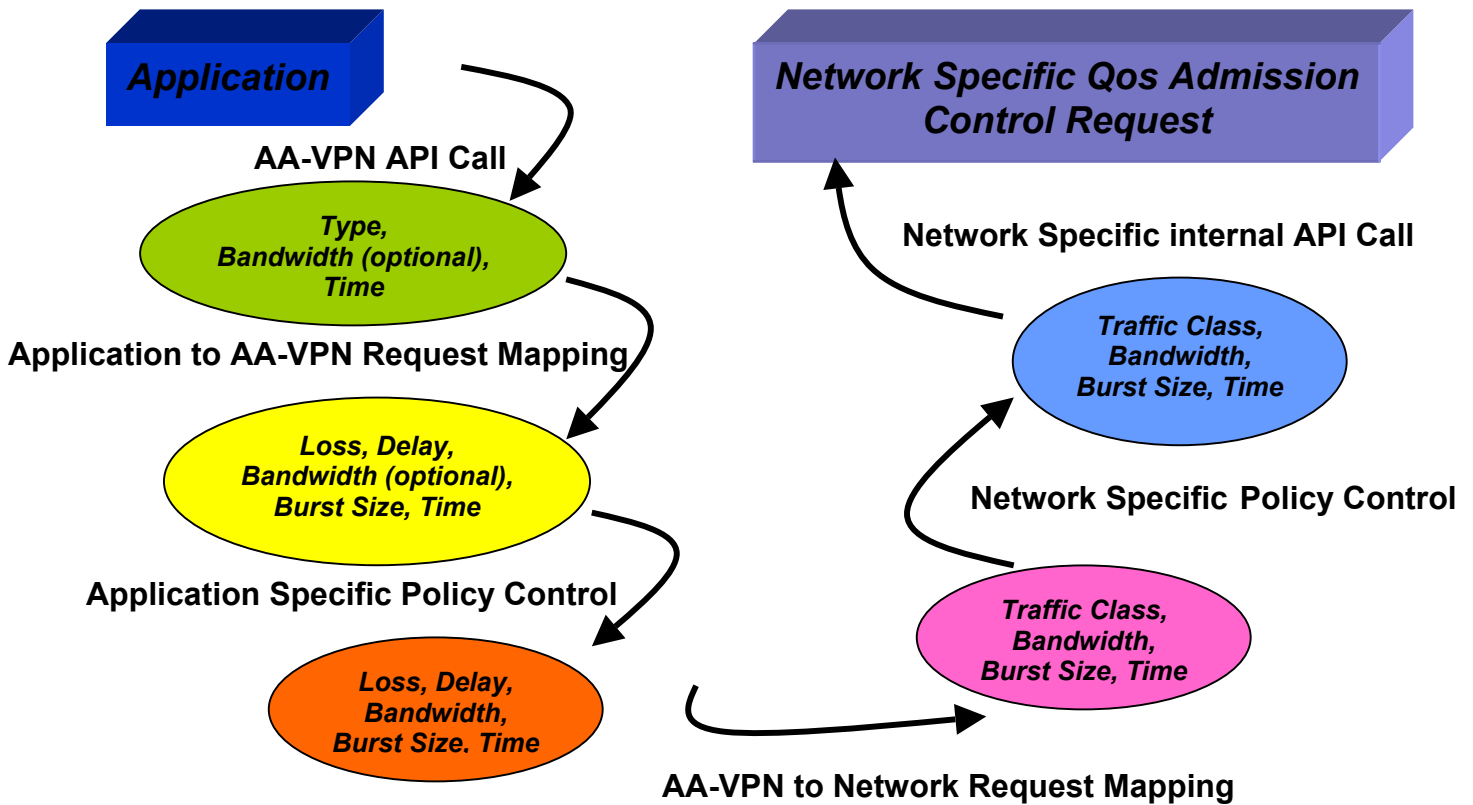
Application

AA-VPN API Call

Type,
Bandwidth (optional),
Time

Application to AA-VPN Request Mapping

Loss, Delay,
Bandwidth (optional),
Burst Size, Time

Application Specific Policy Control

Loss, Delay,
Bandwidth,
Burst Size. Time

AA-VPN to Network Request Mapping

Traffic Class,
Bandwidth,
Burst Size, Time

Network Specific Policy Control

Traffic Class,
Bandwidth,
Burst Size, Time

Network Specific internal API Call

Network Specific Qos Admission Control Request